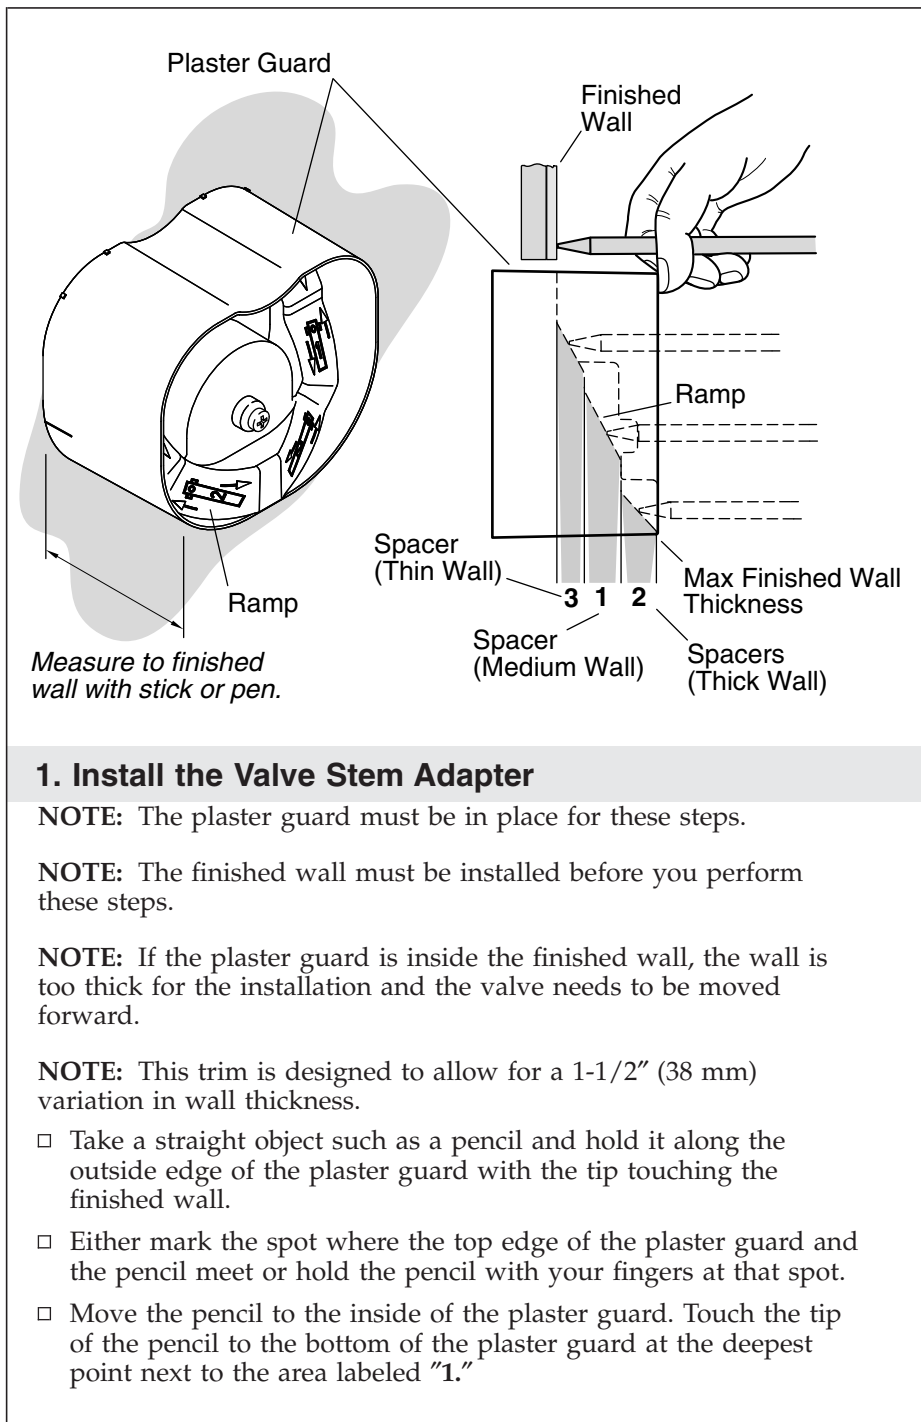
Plaster Guard

Finished Wall

Ramp

Ramp

Spacer (Thin Wall)

3 1 2

Max Finished Wall Thickness

Spacer (Medium Wall)

Spacers (Thick Wall)

*Measure to finished wall with stick or pen.*

**1. Install the Valve Stem Adapter**

**NOTE:** The plaster guard must be in place for these steps.

**NOTE:** The finished wall must be installed before you perform these steps.

**NOTE:** If the plaster guard is inside the finished wall, the wall is too thick for the installation and the valve needs to be moved forward.

**NOTE:** This trim is designed to allow for a 1-1/2″ (38 mm) variation in wall thickness.

□ Take a straight object such as a pencil and hold it along the outside edge of the plaster guard with the tip touching the finished wall.

□ Either mark the spot where the top edge of the plaster guard and the pencil meet or hold the pencil with your fingers at that spot.

□ Move the pencil to the inside of the plaster guard. Touch the tip of the pencil to the bottom of the plaster guard at the deepest point next to the area labeled ″**1.**″